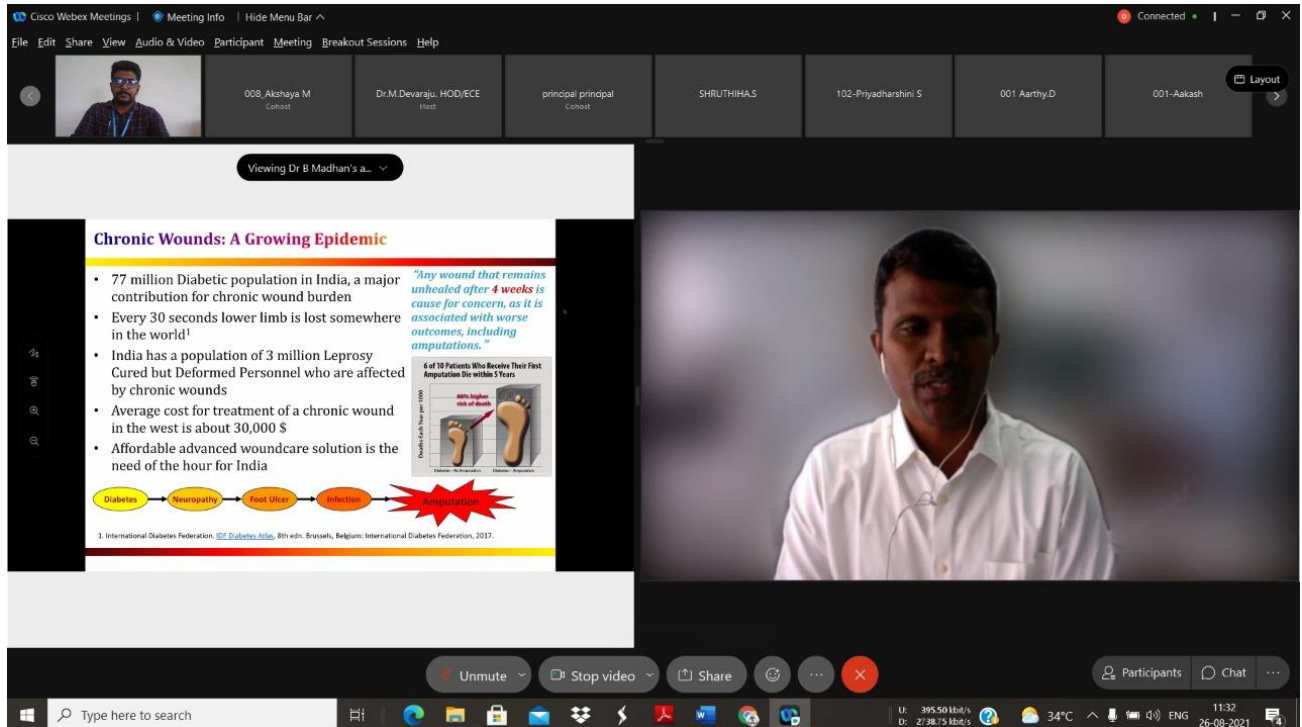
Cisco Webex Meetings | Meeting Info | Hide Menu Bar ^

Connected •

File Edit Share View Audio & Video Participant Meeting Breakout Sessions Help

008_Akshaya M
Cohost

Dr.M.Devaraju, HOD/ECE
Host

principal principal
Cohost

SHRUTHIHA.S

102-Priyadharshini S

001 Aarthy.D

001-Aakash

Layout

Viewing Dr B Madhan's a...

Chronic Wounds: A Growing Epidemic

• 77 million Diabetic population in India, a major contribution for chronic wound burden
• Every 30 seconds lower limb is lost somewhere in the world$^1$
• India has a population of 3 million Leprosy Cured but Deformed Personnel who are affected by chronic wounds
• Average cost for treatment of a chronic wound in the west is about 30,000 $
• Affordable advanced woundcare solution is the need of the hour for India

"Any wound that remains unhealed after 4 weeks is cause for concern, as it is associated with worse outcomes, including amputations."

6 of 10 Patients Who Receive Their First Amputation Die within 5 Years

80% higher risk of death

Deaths Each Year per 1000

Diabetes – No Amputation

Diabetes – Amputation

Diabetes → Neuropathy → Foot Ulcer → Infection → Amputation

1. International Diabetes Federation. IDF Diabetes Atlas, 8th edn. Brussels, Belgium: International Diabetes Federation, 2017.

Unmute

Stop video

Share

Participants

Chat

Type here to search

U: 395.50 kbit/s
D: 2738.75 kbit/s

34°C

ENG

11:32
26-08-2021